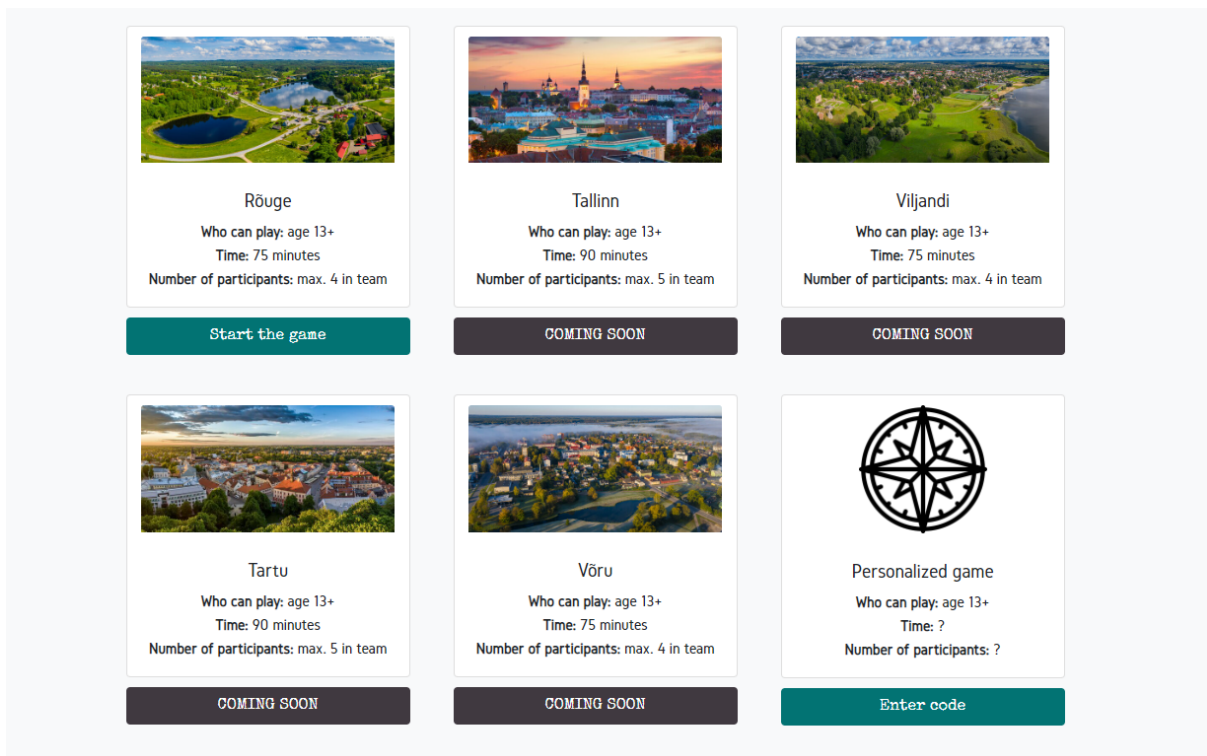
Rõuge

**Who can play:** age 13+
**Time:** 75 minutes
**Number of participants:** max. 4 in team

Start the game

Tallinn

**Who can play:** age 13+
**Time:** 90 minutes
**Number of participants:** max. 5 in team

COMING SOON

Viljandi

**Who can play:** age 13+
**Time:** 75 minutes
**Number of participants:** max. 4 in team

COMING SOON

Tartu

**Who can play:** age 13+
**Time:** 90 minutes
**Number of participants:** max. 5 in team

COMING SOON

Võru

**Who can play:** age 13+
**Time:** 75 minutes
**Number of participants:** max. 4 in team

COMING SOON

Personalized game

**Who can play:** age 13+
**Time:** ?
**Number of participants:** ?

Enter code